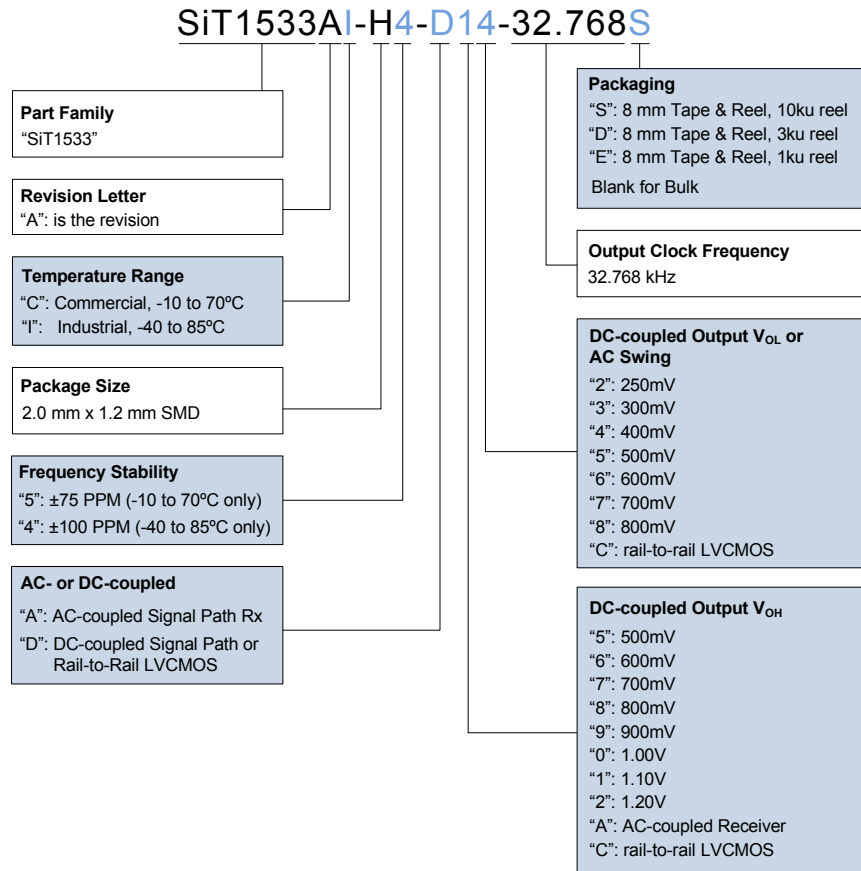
SiT1533AI-H4-D14-32.768S

Part Family
"SiT1533"

Revision Letter
"A": is the revision

Temperature Range
"C": Commercial, -10 to 70ºC
"I": Industrial, -40 to 85ºC

Package Size
2.0 mm x 1.2 mm SMD

Frequency Stability
"5": ±75 PPM (-10 to 70ºC only)
"4": ±100 PPM (-40 to 85ºC only)

AC- or DC-coupled
"A": AC-coupled Signal Path Rx
"D": DC-coupled Signal Path or Rail-to-Rail LVCMOS

Packaging
"S": 8 mm Tape & Reel, 10ku reel
"D": 8 mm Tape & Reel, 3ku reel
"E": 8 mm Tape & Reel, 1ku reel
Blank for Bulk

Output Clock Frequency
32.768 kHz

DC-coupled Output $V_{OL}$ or AC Swing
"2": 250mV
"3": 300mV
"4": 400mV
"5": 500mV
"6": 600mV
"7": 700mV
"8": 800mV
"C": rail-to-rail LVCMOS

DC-coupled Output $V_{OH}$
"5": 500mV
"6": 600mV
"7": 700mV
"8": 800mV
"9": 900mV
"0": 1.00V
"1": 1.10V
"2": 1.20V
"A": AC-coupled Receiver
"C": rail-to-rail LVCMOS